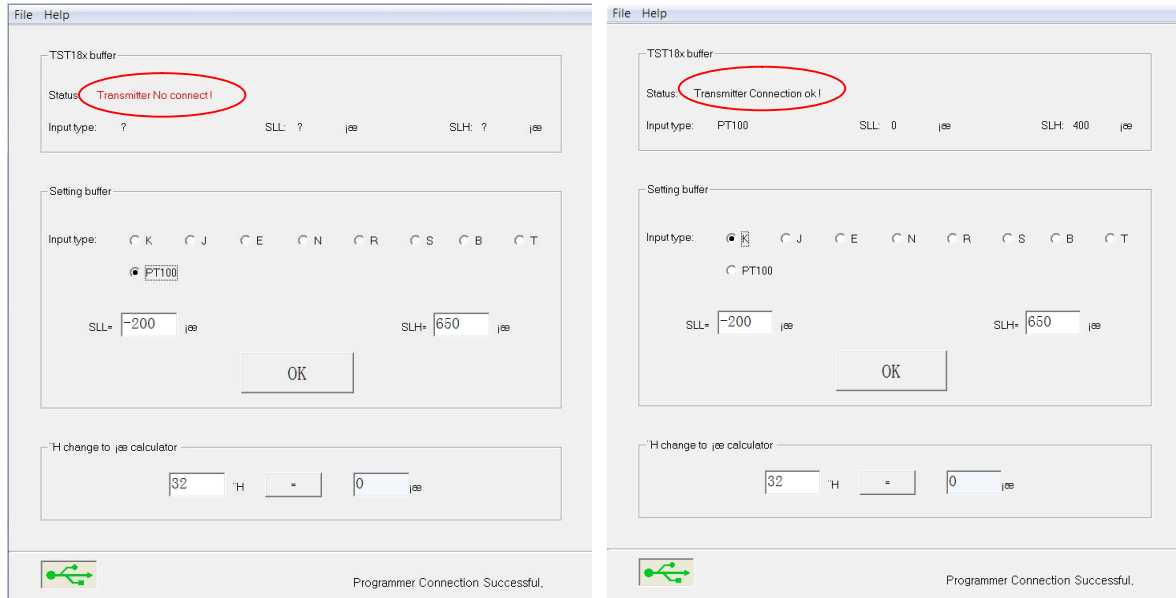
File Help

TST18x buffer

Status: Transmitter No connect !

Input type: ? SLL: ? ¡æ SLH: ? ¡æ

Setting buffer

Input type: K J E N R S B T

PT100

SLL= -200 ¡æ SLH= 650 ¡æ

OK

¨H change to ¡æ calculator

32 ¨H = 0 ¡æ

Programmer Connection Successful.

File Help

TST18x buffer

Status: Transmitter Connection ok !

Input type: PT100 SLL: 0 ¡æ SLH: 400 ¡æ

Setting buffer

Input type: K J E N R S B T

PT100

SLL= -200 ¡æ SLH= 650 ¡æ

OK

¨H change to ¡æ calculator

32 ¨H = 0 ¡æ

Programmer Connection Successful.